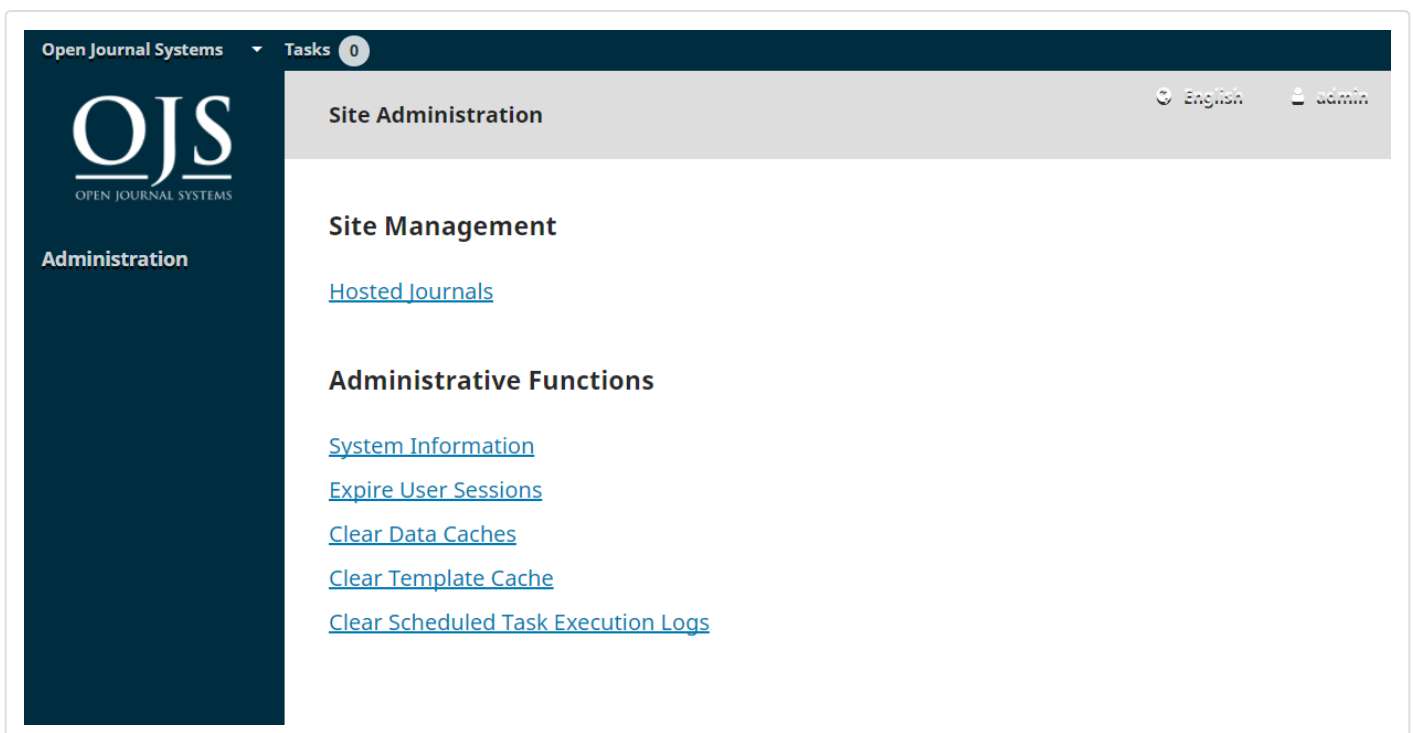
Open Journal Systems Tasks 0

OJS
OPEN JOURNAL SYSTEMS

Administration

Site Administration

English admin

Site Management

Hosted Journals

Administrative Functions

System Information

Expire User Sessions

Clear Data Caches

Clear Template Cache

Clear Scheduled Task Execution Logs